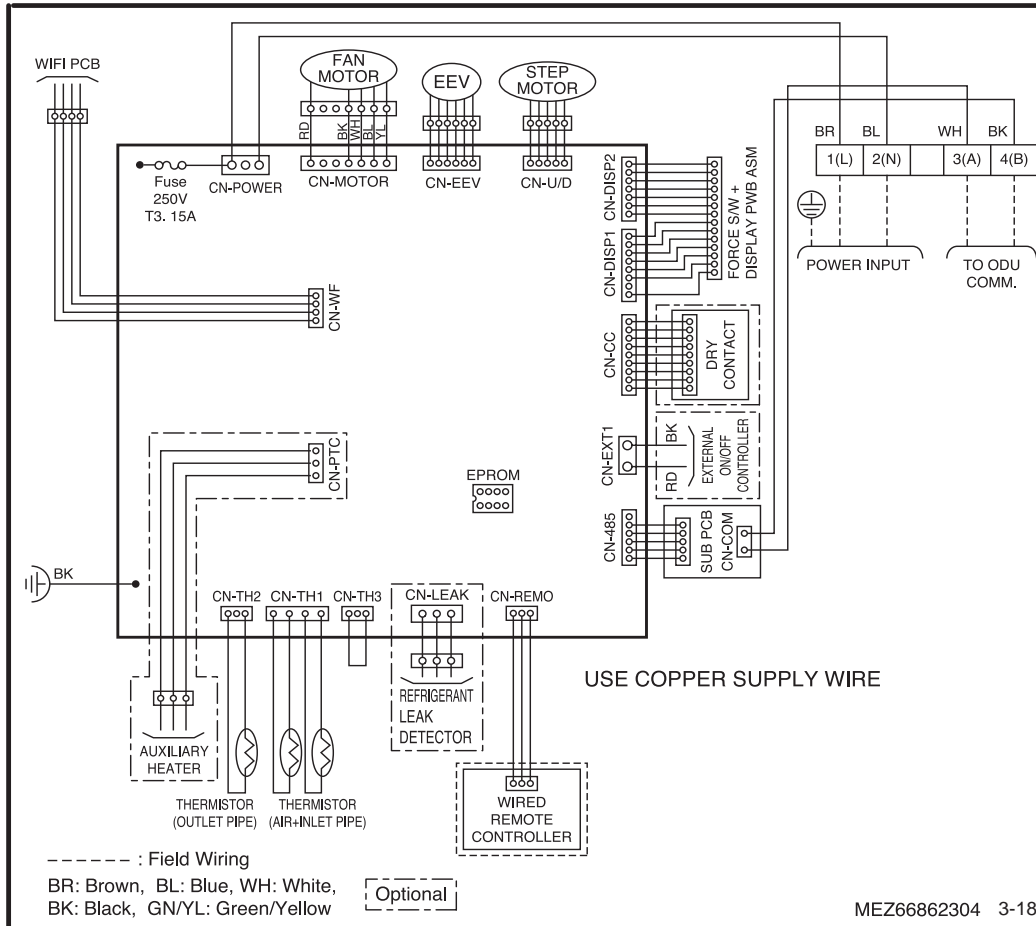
WIFI PCB

FAN MOTOR

EEV

STEP MOTOR

RD BK WH BL YL

Fuse 250V T3. 15A

CN-POWER

CN-MOTOR

CN-EEV

CN-U/D

CN-DISP2

CN-DISP1

FORCE S/W + DISPLAY PWB ASM

BR BL WH BK

| 1(L) | 2(N) | | 3(A) | 4(B) |
|---|---|---|---|---|

POWER INPUT

TO ODU COMM.

CN-WF

CN-CC

DRY CONTACT

CN-EXT1

BK

RD

EXTERNAL ON/OFF CONTROLLER

CN-PTC

EPROM

CN-485

SUB PCB CN-COM

BK

CN-TH2 CN-TH1 CN-TH3

CN-LEAK

CN-REMO

REFRIGERANT LEAK DETECTOR

USE COPPER SUPPLY WIRE

AUXILIARY HEATER

THERMISTOR (OUTLET PIPE)

THERMISTOR (AIR+INLET PIPE)

WIRED REMOTE CONTROLLER

------ : Field Wiring

BR: Brown, BL: Blue, WH: White, BK: Black, GN/YL: Green/Yellow

Optional

MEZ66862304 3-18